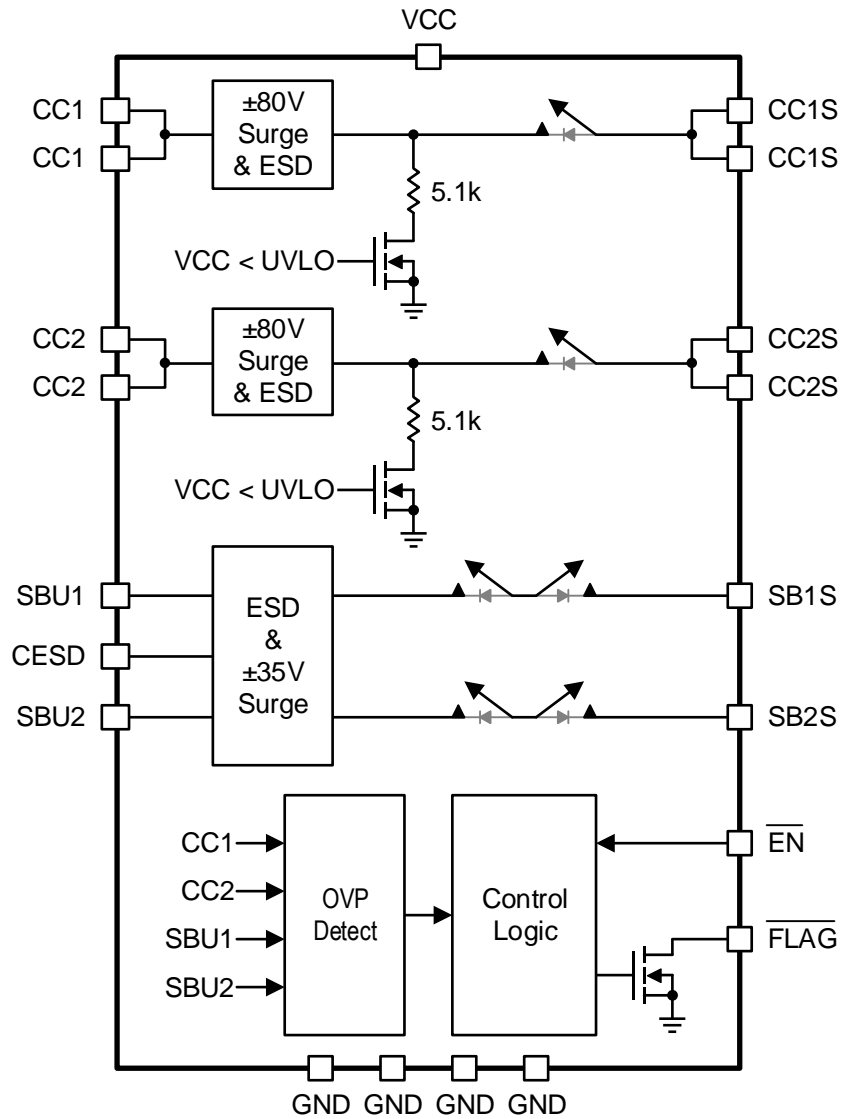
VCC

CC1
CC1

±80V
Surge
& ESD

CC1S
CC1S

5.1k

VCC < UVLO

CC2
CC2

±80V
Surge
& ESD

CC2S
CC2S

5.1k

VCC < UVLO

SBU1
CESD
SBU2

ESD
&
±35V
Surge

SB1S
SB2S

CC1
CC2
SBU1
SBU2

OVP
Detect

Control
Logic

$\overline{EN}$
$\overline{FLAG}$

GND GND GND GND